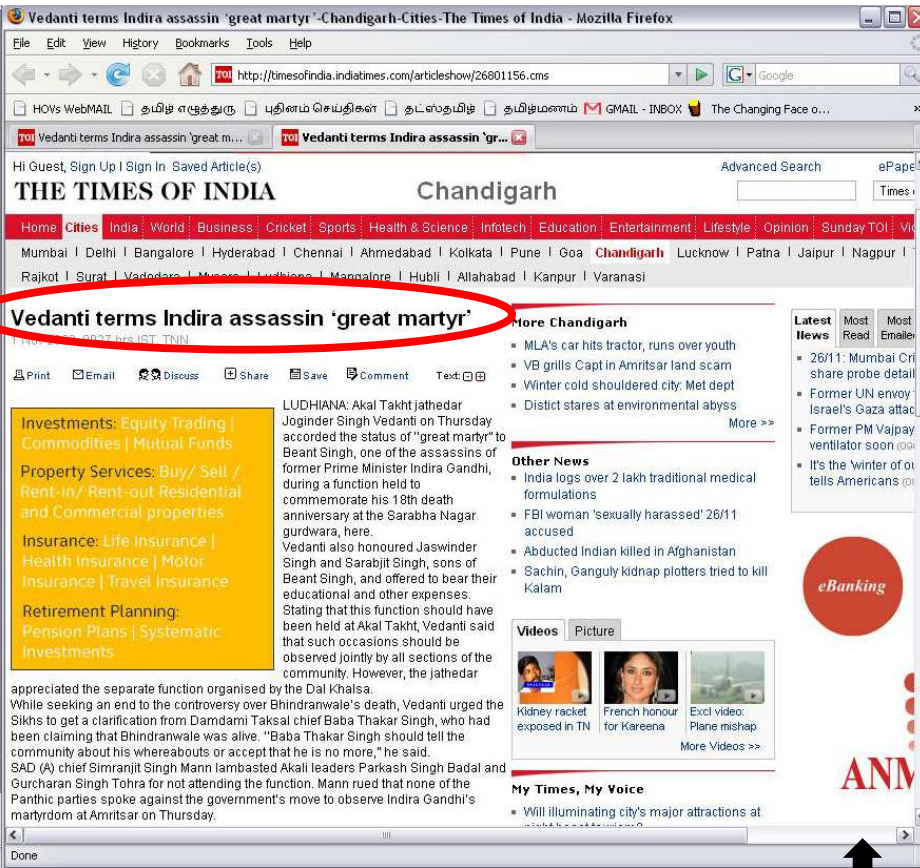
Vedanti terms Indira assassin 'great martyr'-Chandigarh-Cities-The Times of India - Mozilla Firefox

File Edit View History Bookmarks Tools Help

http://timesofindia.indiatimes.com/articleshow/26801156.cms

Google

HOVs WebMAIL | தமிழ் எழுத்துரு | புதினம் செய்திகள் | தட்ஸ்தமிழ் | தமிழ்மணம் | GMAIL - INBOX | The Changing Face o...

Vedanti terms Indira assassin 'great m... | Vedanti terms Indira assassin 'gr...

Hi Guest, Sign Up | Sign In Saved Article(s)

THE TIMES OF INDIA

Chandigarh

Advanced Search

ePape

Times

Home | Cities | India | World | Business | Cricket | Sports | Health & Science | Infotech | Education | Entertainment | Lifestyle | Opinion | Sunday TOI | Vi

Mumbai | Delhi | Bangalore | Hyderabad | Chennai | Ahmedabad | Kolkata | Pune | Goa | Chandigarh | Lucknow | Patna | Jaipur | Nagpur | Rajkot | Surat | Vadodara | Mysore | Ludhiana | Mangalore | Hubli | Allahabad | Kanpur | Varanasi

Vedanti terms Indira assassin 'great martyr'

1 Nov 2008, 0027 hrs IST, TNN

Print | Email | Discuss | Share | Save | Comment | Text:

Investments: Equity Trading | Commodities | Mutual Funds

Property Services: Buy/ Sell / Rent-in/ Rent-out Residential and Commercial properties

Insurance: Life Insurance | Health Insurance | Motor Insurance | Travel Insurance

Retirement Planning: Pension Plans | Systematic Investments

LUDHIANA: Akal Takht jathedar Joginder Singh Vedanti on Thursday accorded the status of "great martyr" to Beant Singh, one of the assassins of former Prime Minister Indira Gandhi, during a function held to commemorate his 18th death anniversary at the Sarabha Nagar gurdwara, here.
Vedanti also honoured Jaswinder Singh and Sarabjit Singh, sons of Beant Singh, and offered to bear their educational and other expenses. Stating that this function should have been held at Akal Takht, Vedanti said that such occasions should be observed jointly by all sections of the community. However, the jathedar appreciated the separate function organised by the Dal Khalsa.
While seeking an end to the controversy over Bhindranwale's death, Vedanti urged the Sikhs to get a clarification from Damdami Taksal chief Baba Thakar Singh, who had been claiming that Bhindranwale was alive. "Baba Thakar Singh should tell the community about his whereabouts or accept that he is no more," he said.
SAD (A) chief Simranjit Singh Mann lambasted Akali leaders Parkash Singh Badal and Gurcharan Singh Tohra for not attending the function. Mann rued that none of the Panthic parties spoke against the government's move to observe Indira Gandhi's martyrdom at Amritsar on Thursday.

More Chandigarh
• MLA's car hits tractor, runs over youth
• VB grills Capt in Amritsar land scam
• Winter cold shouldered city: Met dept
• Distict stares at environmental abyss
More >>

Other News
• India logs over 2 lakh traditional medical formulations
• FBI woman 'sexually harassed' 26/11 accused
• Abducted Indian killed in Afghanistan
• Sachin, Ganguly kidnap plotters tried to kill Kalam

Videos | Picture
Kidney racket exposed in TN
French honour for Kareena
Excl video: Plane mishap
More Videos >>

My Times, My Voice
• Will illuminating city's major attractions at

Latest News | Most Read | Most Emailed
• 26/11: Mumbai Cri share probe detail
• Former UN envoy Israel's Gaza attac
• Former PM Vajpay ventilator soon
• It's the winter of ou tells Americans

eBanking

ANM

Done